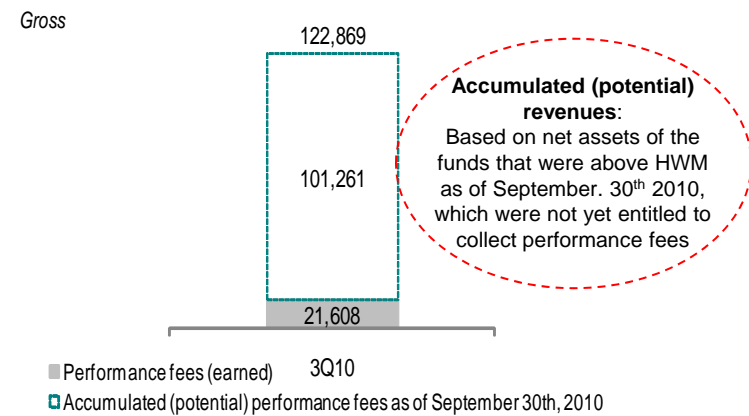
Gross

122,869

101,261

21,608

3Q10

**Accumulated (potential) revenues**: Based on net assets of the funds that were above HWM as of September. 30$^{th}$ 2010, which were not yet entitled to collect performance fees

Performance fees (earned)

Accumulated (potential) performance fees as of September 30th, 2010